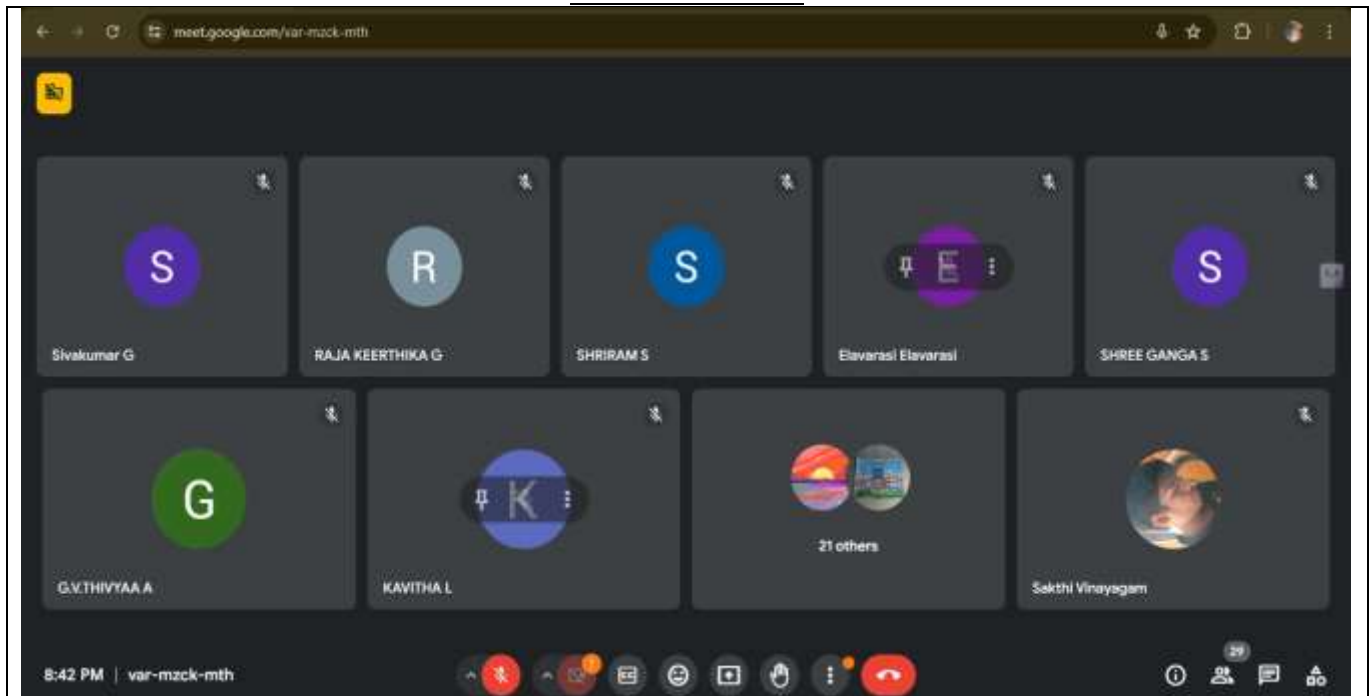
meet.google.com/var-mzck-mth

S
Sivakumar G

R
RAJA KEERTHIKA G

S
SHRIRAM S

E
Elavarasi Elavarasi

S
SHREE GANGA S

G
G.V.THIVYAA A

K
KAVITHA L

21 others

Sakthi Vinayagam

8:42 PM | var-mzck-mth

29